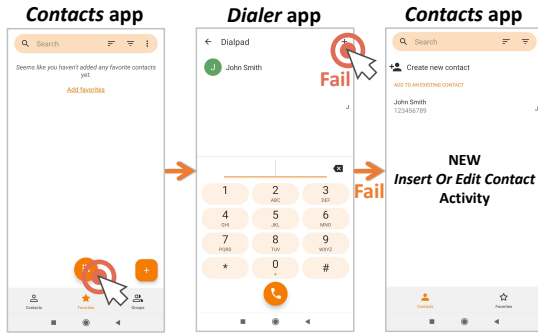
*Contacts* app

Search

Seems like you haven't added any favorite contacts yet.

Add favorites

Contacts Favorites Groups

*Dialer* app

Dialpad

John Smith

Fail

J

1
2 ABC
3 DEF
4 GHI
5 JKL
6 MNO
7 PQRS
8 TUV
9 WXYZ
*
0 +
#

Fail

*Contacts* app

Search

Create new contact

ADD TO AN EXISTING CONTACT

John Smith
123456789

J

NEW
*Insert Or Edit Contact*
Activity

Contacts Favorites